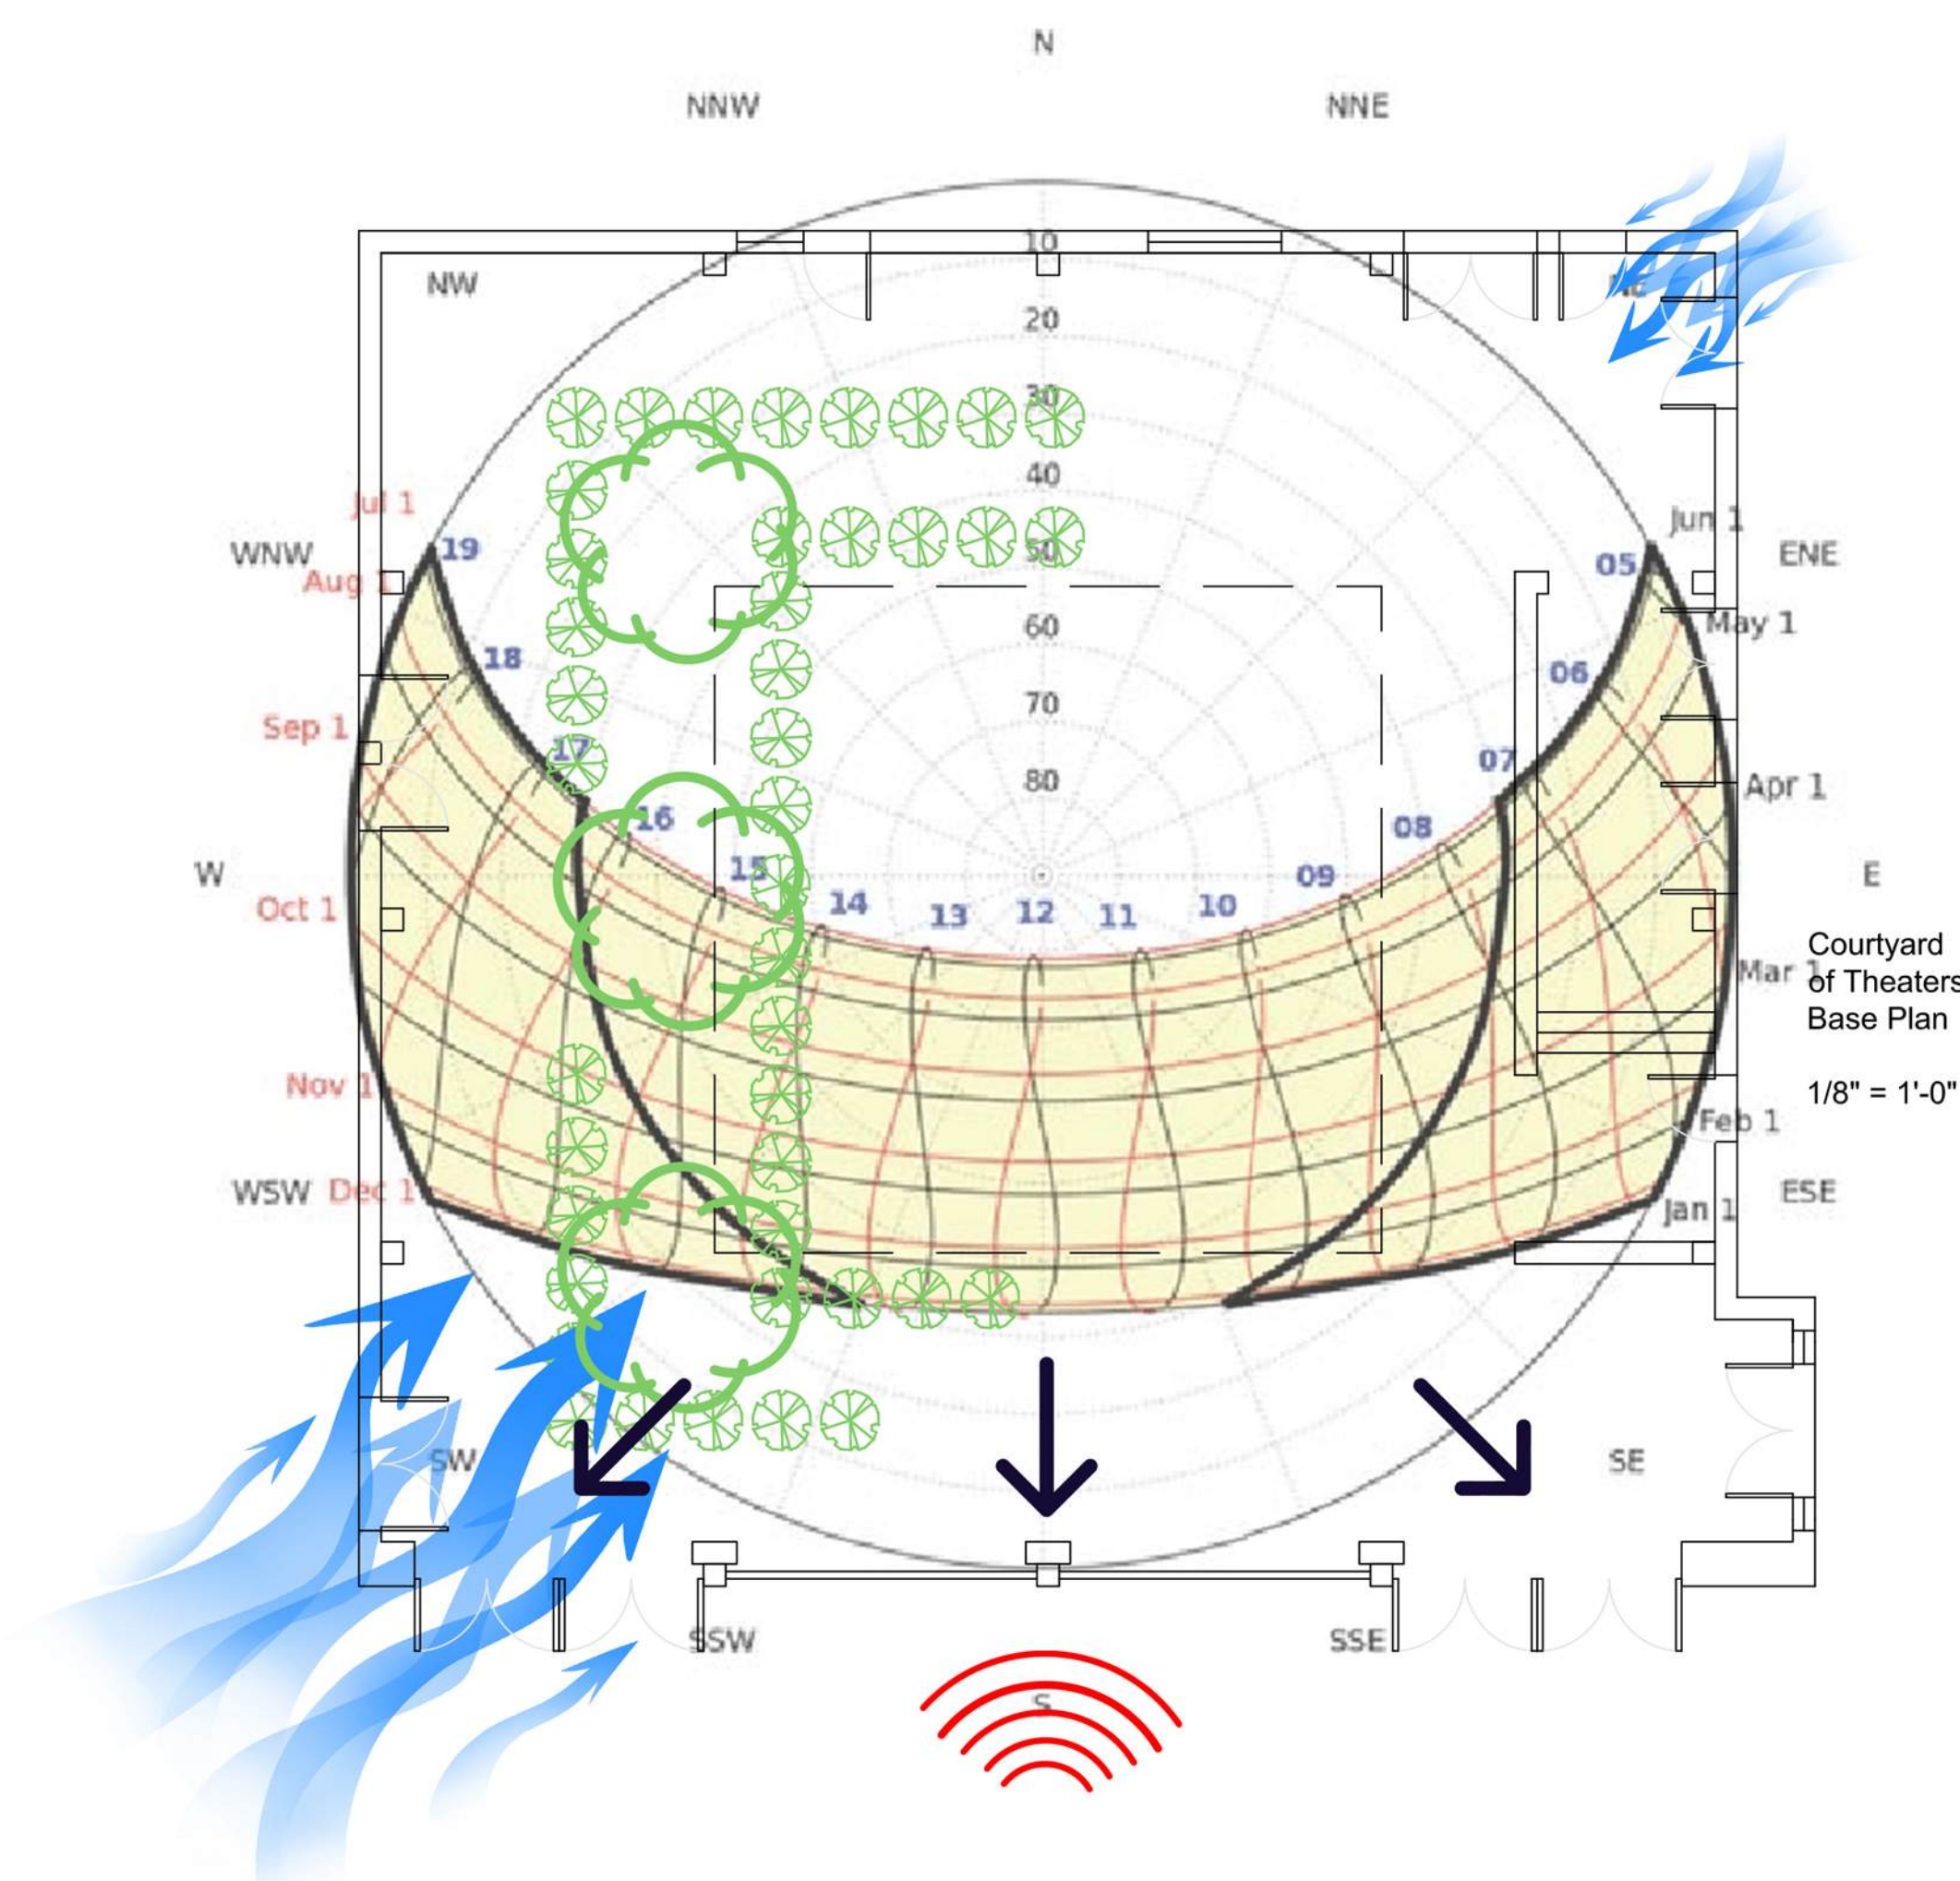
N

NNW

NNE

NW

NE

10

20

30

40

50

60

70

80

Jul 1

WNW

19

Aug 1

18

Sep 1

17

16

15

W

Oct 1

14

13

12

11

10

09

08

07

06

05

Jun 1

ENE

May 1

Apr 1

E

Mar 1

Feb 1

Jan 1

ESE

Nov 1

WSW

Dec 1

SW

SE

SSW

SSE

S

Courtyard of Theaters Base Plan

1/8" = 1'-0"